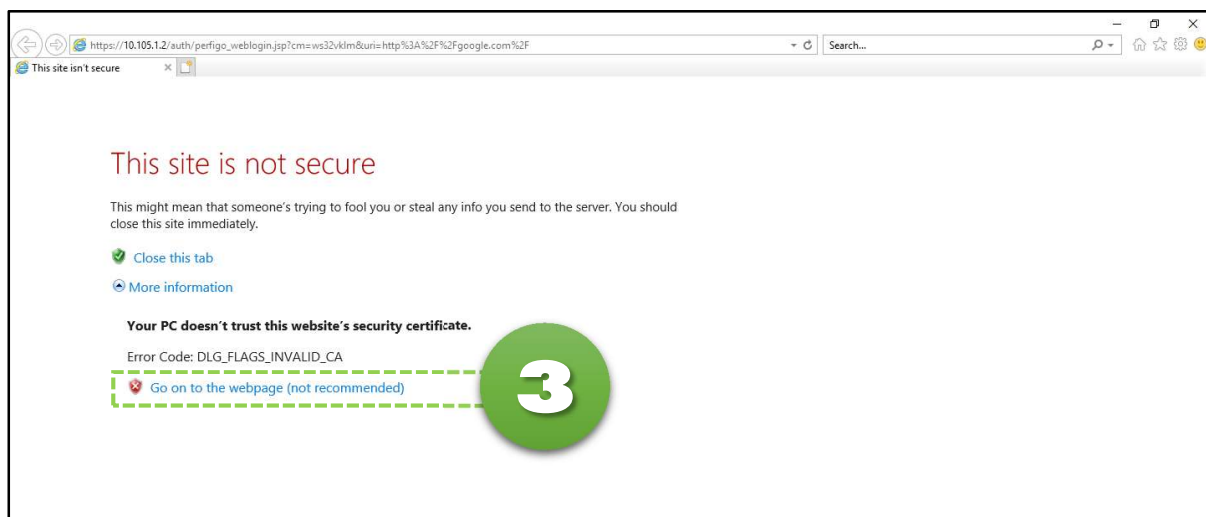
https://10.105.1.2/auth/perfigo_weblogin.jsp?cm=ws32vklm&uri=http%3A%2F%2Fgoogle.com%2F

Search...

This site isn't secure

This site is not secure

This might mean that someone's trying to fool you or steal any info you send to the server. You should close this site immediately.

Close this tab

More information

Your PC doesn't trust this website's security certificate.

Error Code: DLG_FLAGS_INVALID_CA

Go on to the webpage (not recommended)

3